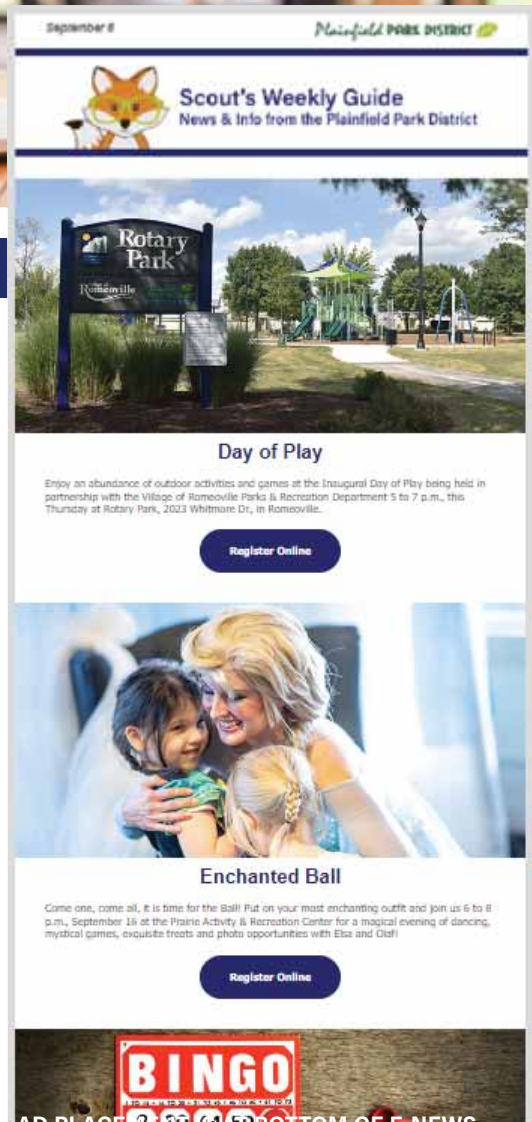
September 8

Plainfield PARK DISTRICT

Scout's Weekly Guide
News & Info from the Plainfield Park District

Rotary Park
Romeoville

Day of Play

Enjoy an abundance of outdoor activities and games at the Inaugural Day of Play being held in partnership with the Village of Romeoville Parks & Recreation Department 5 to 7 p.m., this Thursday at Rotary Park, 2023 Whitmore Dr., in Romeoville.

Register Online

Enchanted Ball

Come one, come all, it is time for the Ball! Put on your most enchanting outfit and join us 6 to 8 p.m., September 16 at the Prairie Activity & Recreation Center for a magical evening of dancing, mystical games, exquisite treats and photo opportunities with Elsa and Olaf!

Register Online

BINGO

AD PLACE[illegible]BOTTOM OF E-NEWS